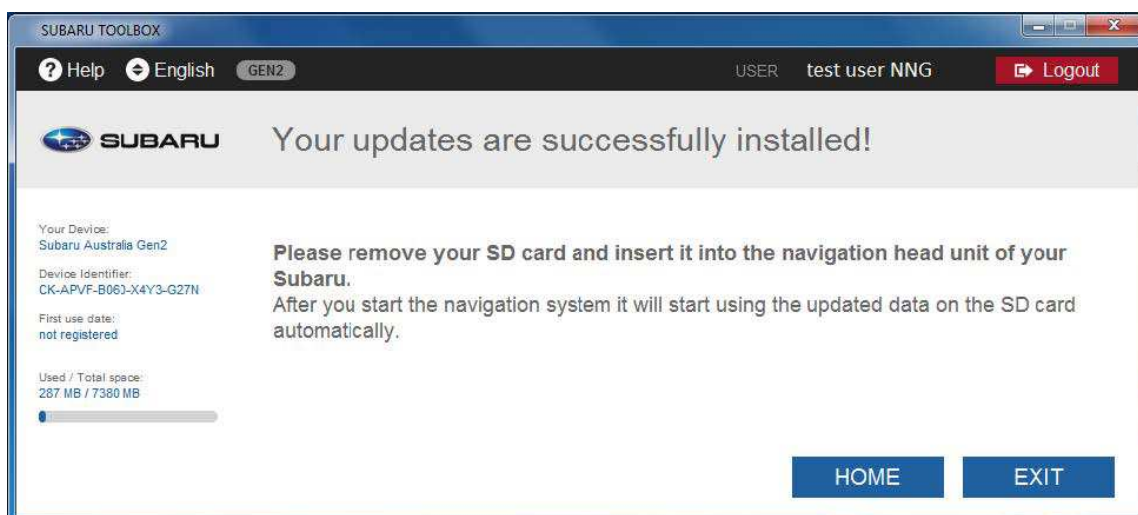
SUBARU TOOLBOX

Help English GEN2 USER test user NNG Logout

SUBARU Your updates are successfully installed!

Your Device:
Subaru Australia Gen2

Device Identifier:
CK-APVF-B06J-X4Y3-G27N

First use date:
not registered

Used / Total space:
287 MB / 7380 MB

Please remove your SD card and insert it into the navigation head unit of your Subaru.
After you start the navigation system it will start using the updated data on the SD card automatically.

HOME EXIT